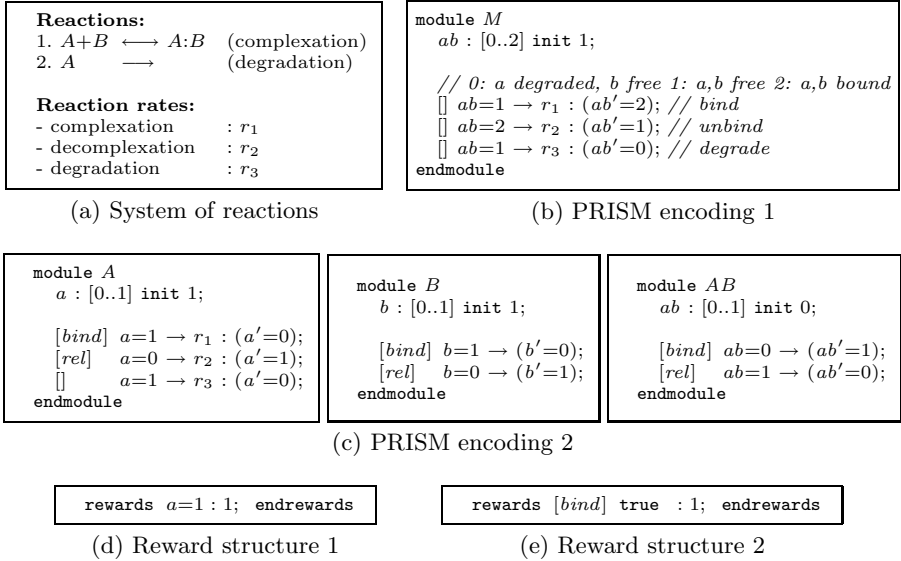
**Reactions:**
1. $A+B \longleftrightarrow A{:}B$ (complexation)
2. $A \longrightarrow$ (degradation)

**Reaction rates:**
- complexation : $r_1$
- decomplexation : $r_2$
- degradation : $r_3$

(a) System of reactions

module $M$
$ab$ : [0..2] init 1;

// 0: a degraded, b free 1: a,b free 2: a,b bound
[] $ab=1 \rightarrow r_1 : (ab'=2)$; // bind
[] $ab=2 \rightarrow r_2 : (ab'=1)$; // unbind
[] $ab=1 \rightarrow r_3 : (ab'=0)$; // degrade
endmodule

(b) PRISM encoding 1

module $A$
$a$ : [0..1] init 1;

[$bind$] $a=1 \rightarrow r_1 : (a'=0)$;
[$rel$] $a=0 \rightarrow r_2 : (a'=1)$;
[] $a=1 \rightarrow r_3 : (a'=0)$;
endmodule

module $B$
$b$ : [0..1] init 1;

[$bind$] $b=1 \rightarrow (b'=0)$;
[$rel$] $b=0 \rightarrow (b'=1)$;
endmodule

module $AB$
$ab$ : [0..1] init 0;

[$bind$] $ab=0 \rightarrow (ab'=1)$;
[$rel$] $ab=1 \rightarrow (ab'=0)$;
endmodule

(c) PRISM encoding 2

rewards $a=1 : 1$; endrewards

(d) Reward structure 1

rewards [$bind$] true : 1; endrewards

(e) Reward structure 2